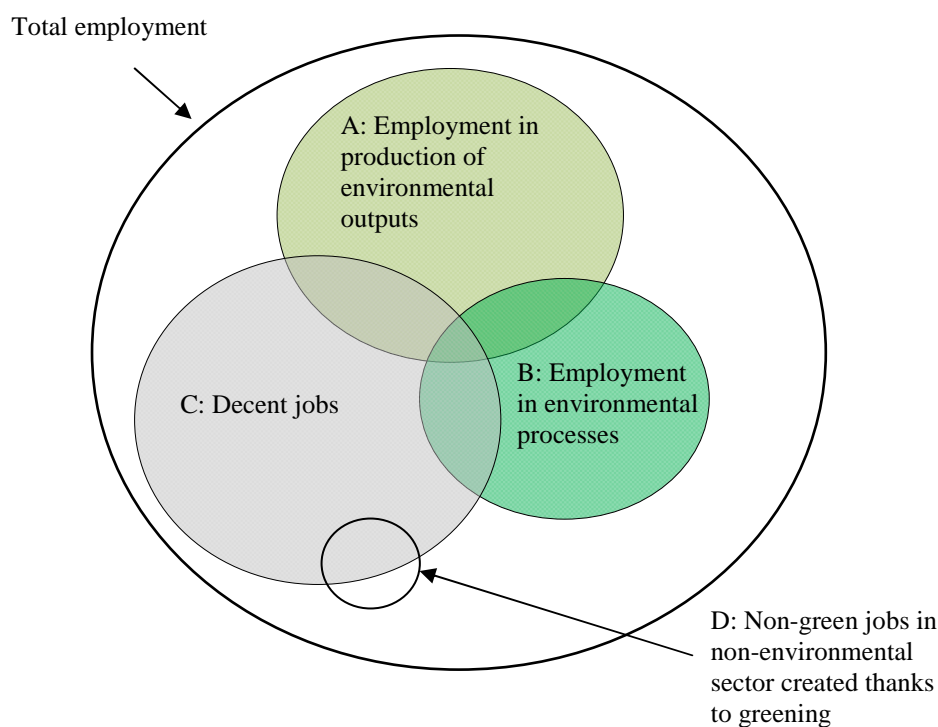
Total employment

A: Employment in production of environmental outputs

B: Employment in environmental processes

C: Decent jobs

D: Non-green jobs in non-environmental sector created thanks to greening